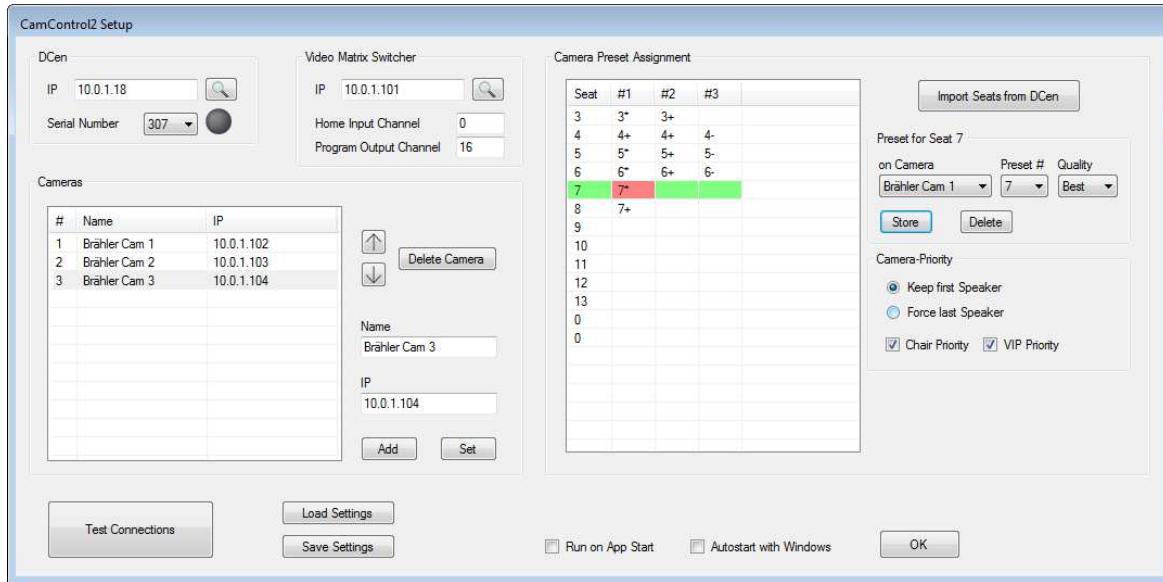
CamControl2 Setup

DCen

IP 10.0.1.18

Serial Number 307

Video Matrix Switcher

IP 10.0.1.101

Home Input Channel 0

Program Output Channel 16

Cameras

| # | Name | IP |
|---|---|---|
| 1 | Brähler Cam 1 | 10.0.1.102 |
| 2 | Brähler Cam 2 | 10.0.1.103 |
| 3 | Brähler Cam 3 | 10.0.1.104 |

Delete Camera

Name

Brähler Cam 3

IP

10.0.1.104

Add Set

Camera Preset Assignment

| Seat | #1 | #2 | #3 |
|---|---|---|---|
| 3 | 3* | 3+ | |
| 4 | 4+ | 4+ | 4- |
| 5 | 5* | 5+ | 5- |
| 6 | 6* | 6+ | 6- |
| 7 | 7* | | |
| 8 | 7+ | | |
| 9 | | | |
| 10 | | | |
| 11 | | | |
| 12 | | | |
| 13 | | | |
| 0 | | | |
| 0 | | | |

Import Seats from DCen

Preset for Seat 7

on Camera Preset # Quality

Brähler Cam 1 7 Best

Store Delete

Camera-Priority

Keep first Speaker

Force last Speaker

Chair Priority VIP Priority

Test Connections

Load Settings

Save Settings

Run on App Start

Autostart with Windows

OK